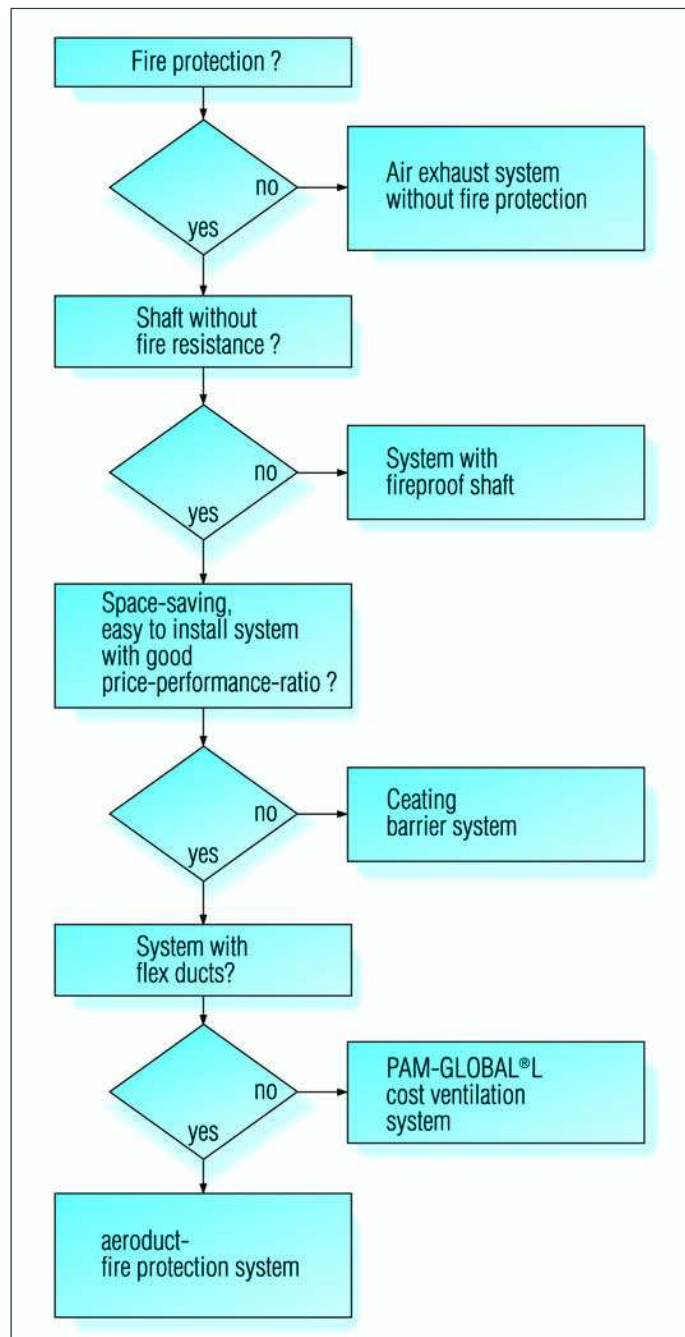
Fire protection ?

no

yes

Air exhaust system without fire protection

Shaft without fire resistance ?

no

yes

System with fireproof shaft

Space-saving, easy to install system with good price-performance-ratio ?

no

yes

Ceating barrier system

System with flex ducts?

no

yes

PAM-GLOBAL®L cost ventilation system

aeroduct- fire protection system